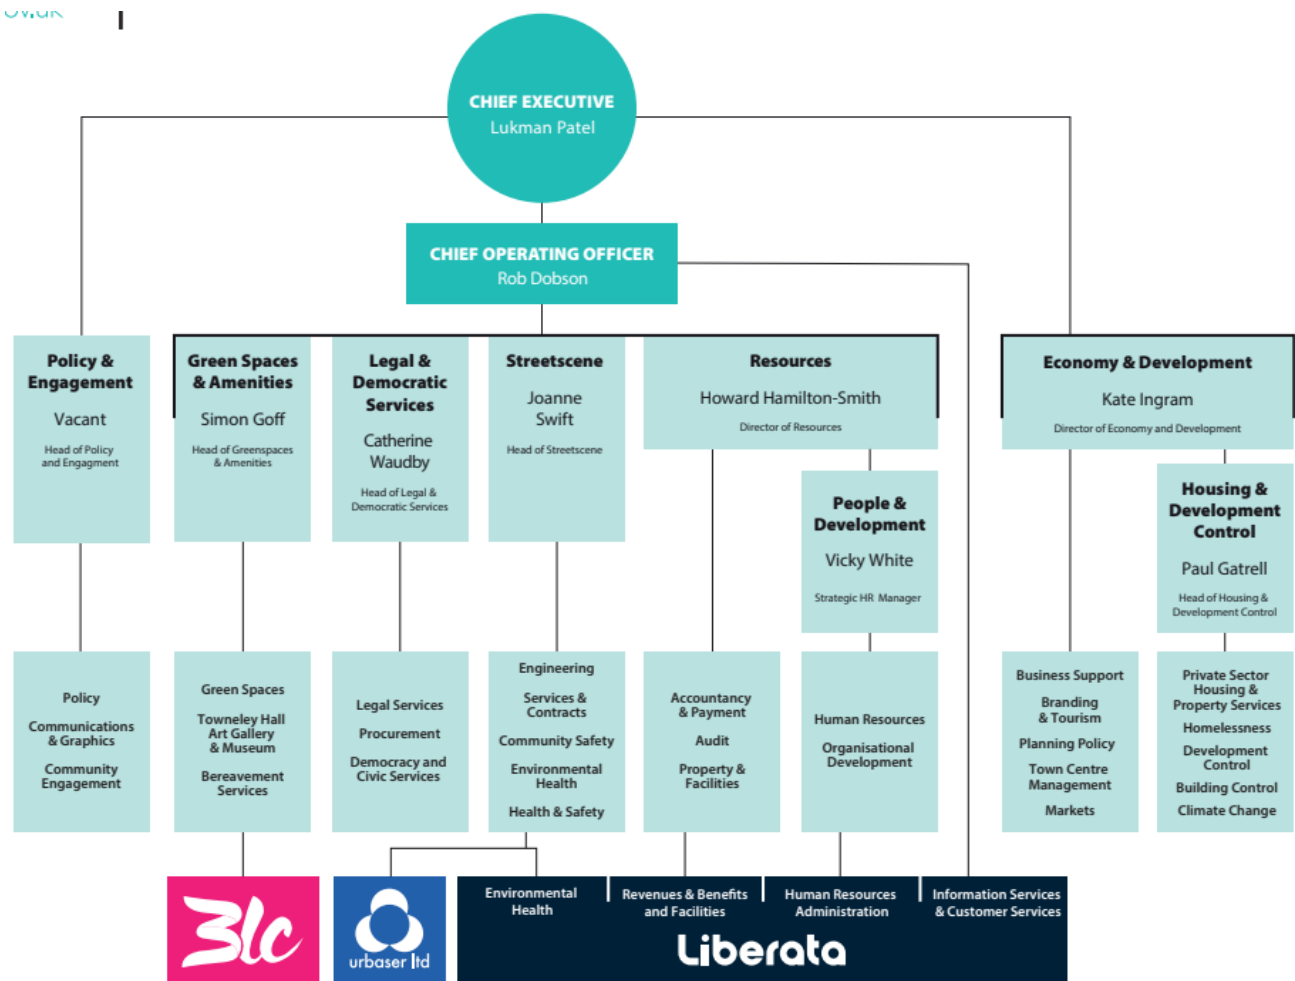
ov.uk

CHIEF EXECUTIVE
Lukman Patel

CHIEF OPERATING OFFICER
Rob Dobson

Policy & Engagement
Vacant
Head of Policy and Engagment

Green Spaces & Amenities
Simon Goff
Head of Greenspaces & Amenities

Legal & Democratic Services
Catherine Waudby
Head of Legal & Democratic Services

Streetscene
Joanne Swift
Head of Streetscene

Resources
Howard Hamilton-Smith
Director of Resources

Economy & Development
Kate Ingram
Director of Economy and Development

People & Development
Vicky White
Strategic HR Manager

Housing & Development Control
Paul Gatrell
Head of Housing & Development Control

Policy
Communications & Graphics
Community Engagement

Green Spaces
Towneley Hall Art Gallery & Museum
Bereavement Services

Legal Services
Procurement
Democracy and Civic Services

Engineering
Services & Contracts
Community Safety
Environmental Health
Health & Safety

Accountancy & Payment
Audit
Property & Facilities

Human Resources
Organisational Development

Business Support
Branding & Tourism
Planning Policy
Town Centre Management
Markets

Private Sector Housing & Property Services
Homelessness
Development Control
Building Control
Climate Change

3lc

urbaser ltd

Environmental Health
Revenues & Benefits and Facilities
Human Resources Administration
Information Services & Customer Services
Liberata